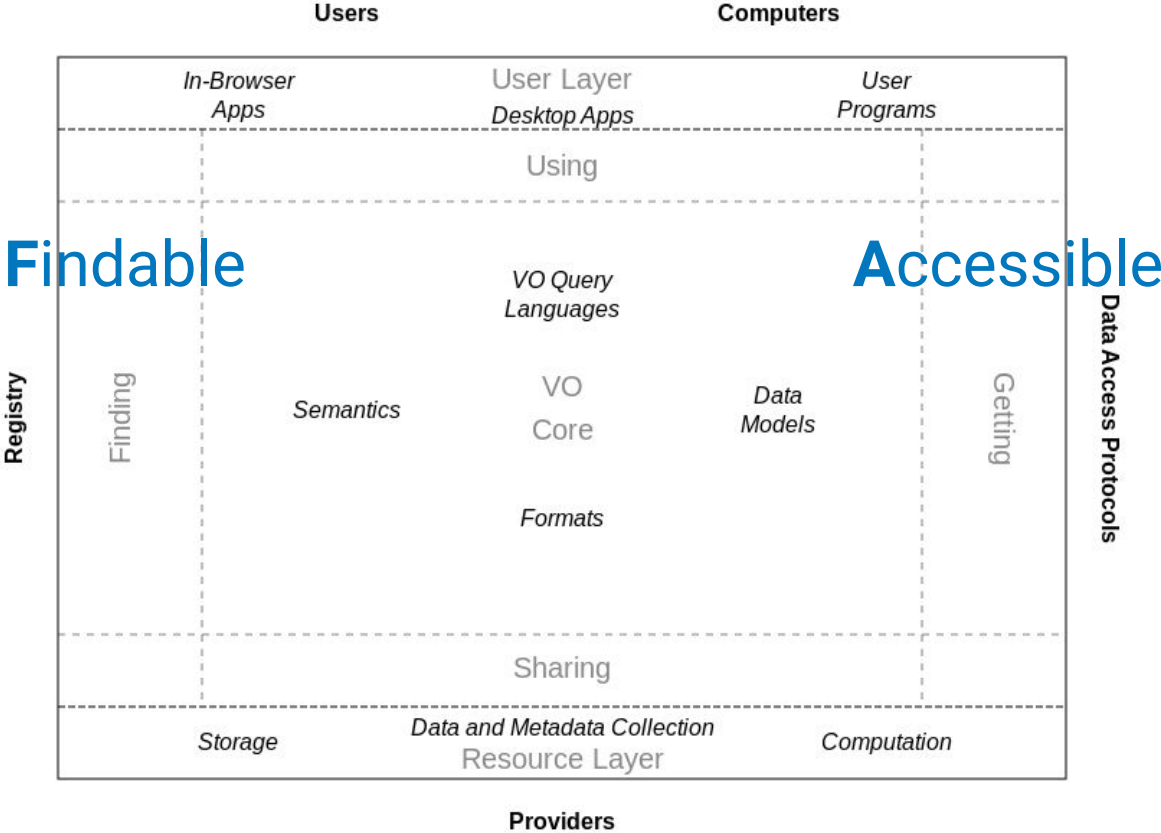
Users

Computers

In-Browser Apps

User Layer

Desktop Apps

User Programs

Using

Findable

Accessible

VO Query Languages

Registry

Finding

Semantics

VO

Core

Data Models

Getting

Data Access Protocols

Formats

Sharing

Storage

Data and Metadata Collection

Resource Layer

Computation

Providers